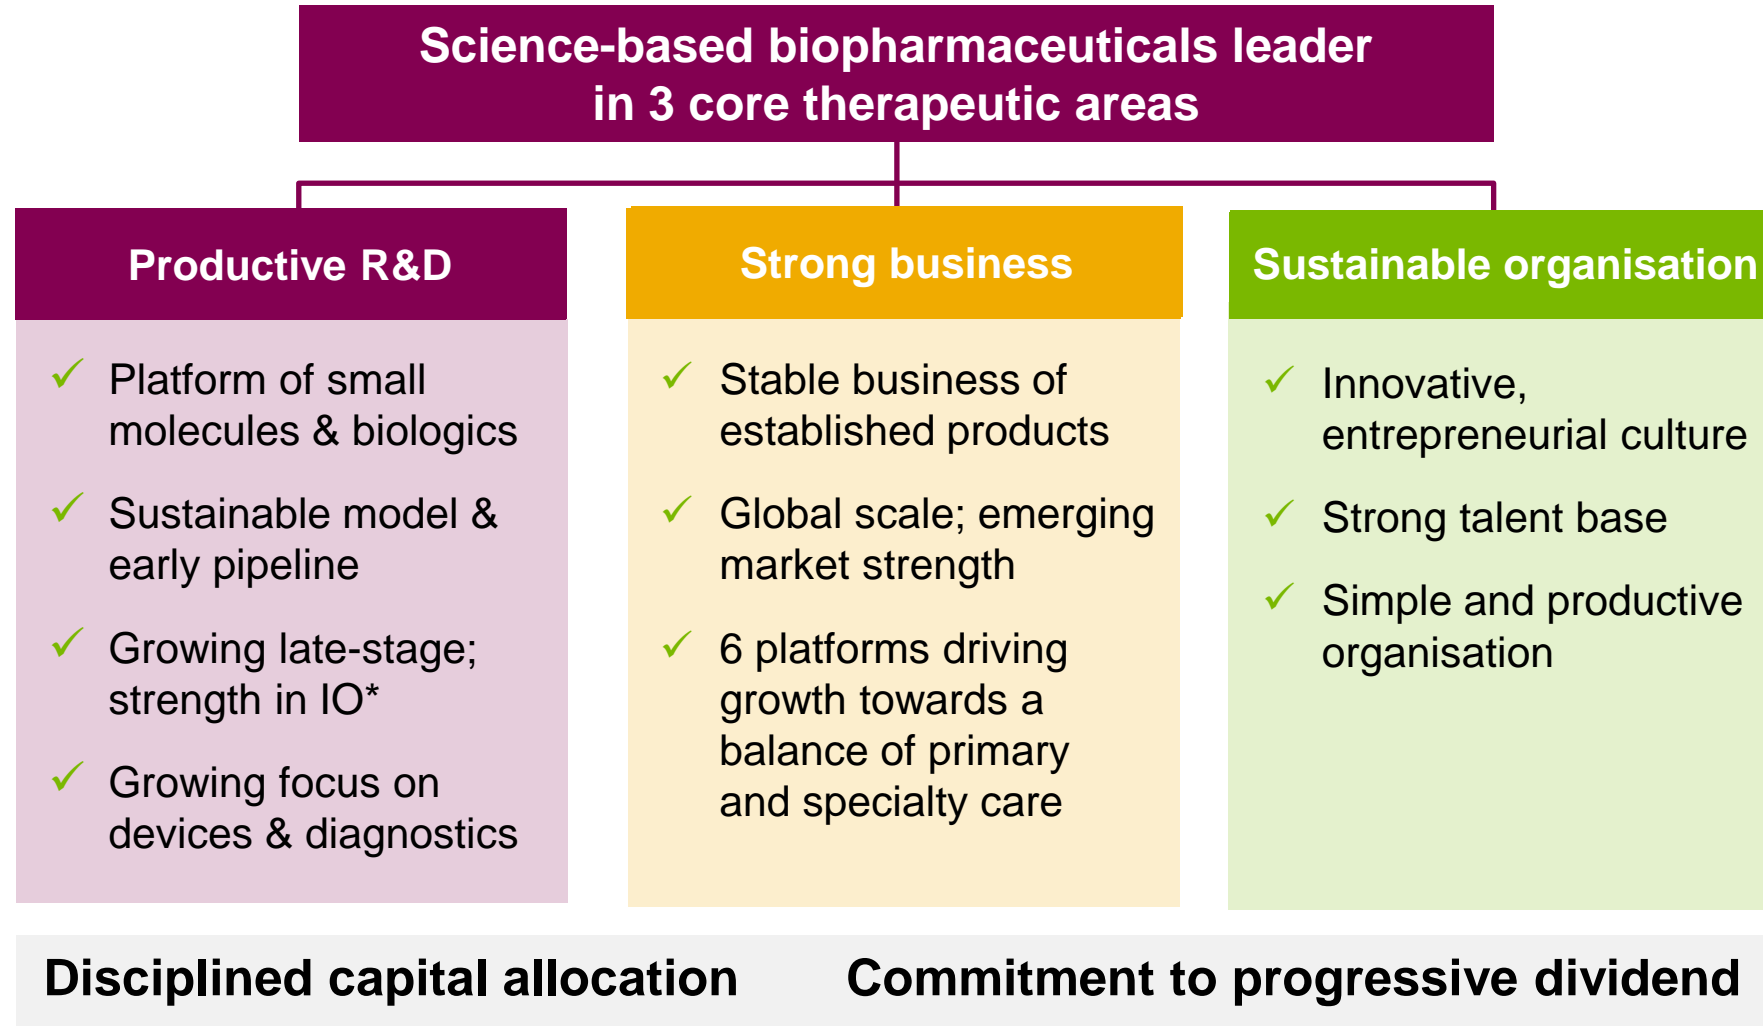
Science-based biopharmaceuticals leader in 3 core therapeutic areas

Productive R&D

✓ Platform of small molecules & biologics

✓ Sustainable model & early pipeline

✓ Growing late-stage; strength in IO*

✓ Growing focus on devices & diagnostics

Strong business

✓ Stable business of established products

✓ Global scale; emerging market strength

✓ 6 platforms driving growth towards a balance of primary and specialty care

Sustainable organisation

✓ Innovative, entrepreneurial culture

✓ Strong talent base

✓ Simple and productive organisation

Disciplined capital allocation

Commitment to progressive dividend